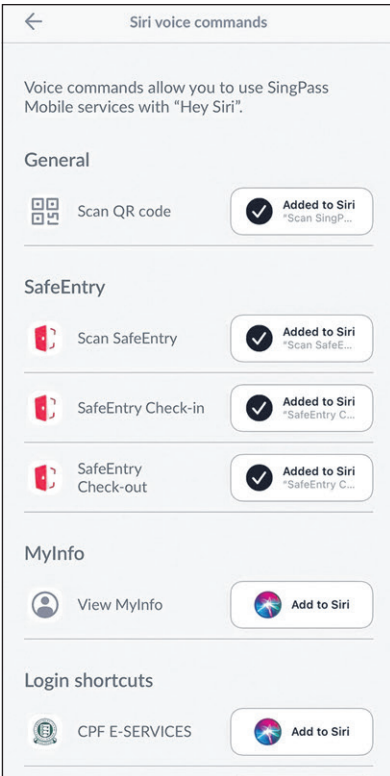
Siri voice commands

Voice commands allow you to use SingPass Mobile services with "Hey Siri".

General

Scan QR code

Added to Siri
"Scan SingP...

SafeEntry

Scan SafeEntry

Added to Siri
"Scan SafeE...

SafeEntry Check-in

Added to Siri
"SafeEntry C...

SafeEntry Check-out

Added to Siri
"SafeEntry C...

MyInfo

View MyInfo

Add to Siri

Login shortcuts

CPF E-SERVICES

Add to Siri